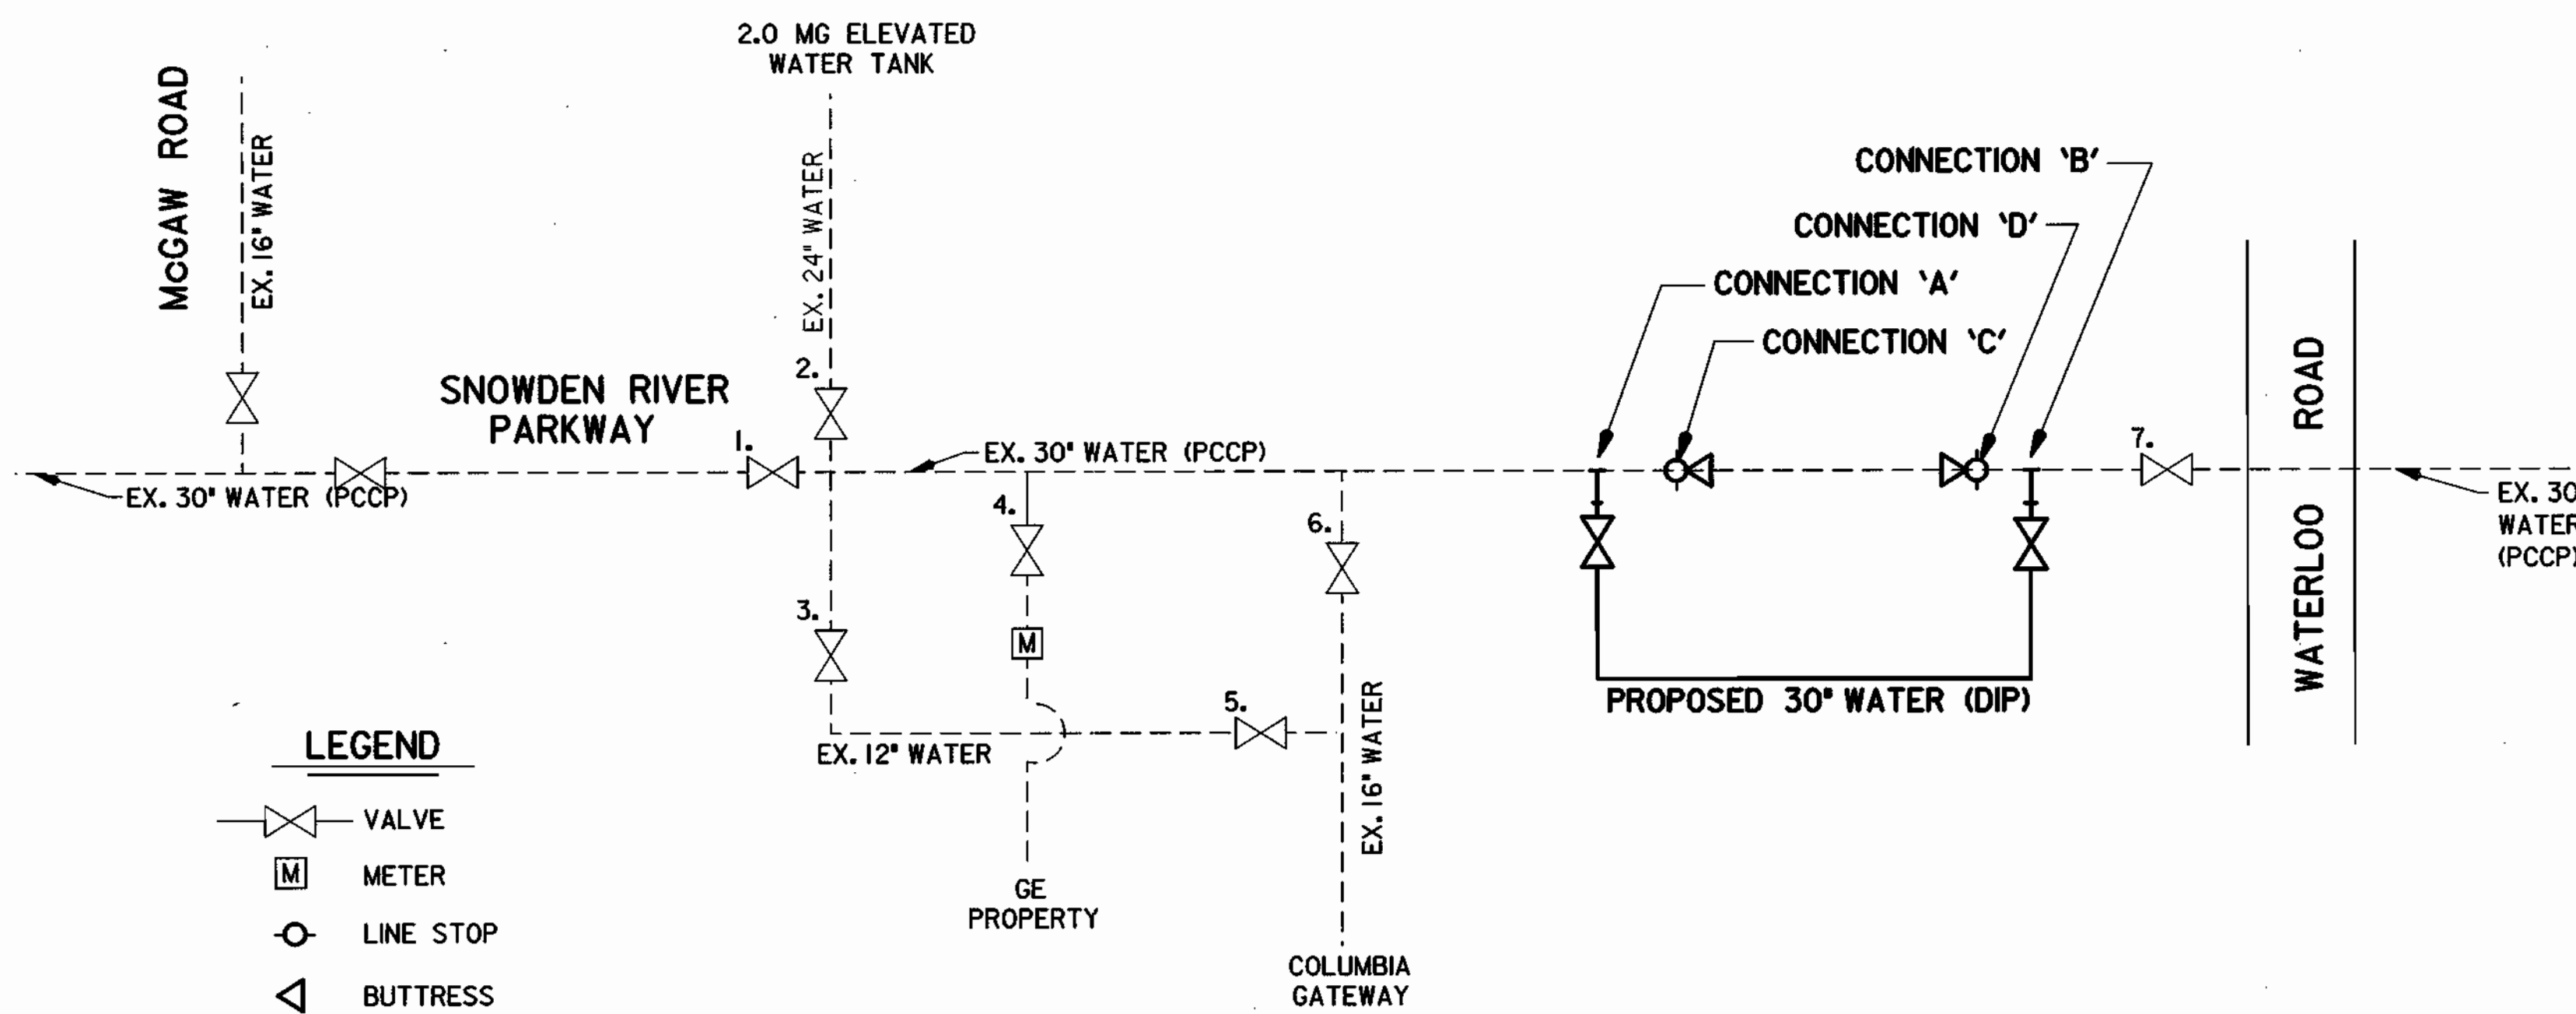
2.0 MG ELEVATED WATER TANK

McGAW ROAD

EX. 16" WATER

EX. 24" WATER

CONNECTION 'B'

CONNECTION 'D'

CONNECTION 'A'

CONNECTION 'C'

SNOWDEN RIVER PARKWAY

2.

1.

EX. 30" WATER (PCCP)

EX. 30" WATER (PCCP)

7.

ROAD

WATERLOO

EX. 30 WATER (PCCP)

4.

6.

3.

M

5.

EX. 16" WATER

PROPOSED 30" WATER (DIP)

EX. 12" WATER

LEGEND

VALVE

M METER

LINE STOP

BUTTRESS

GE PROPERTY

COLUMBIA GATEWAY